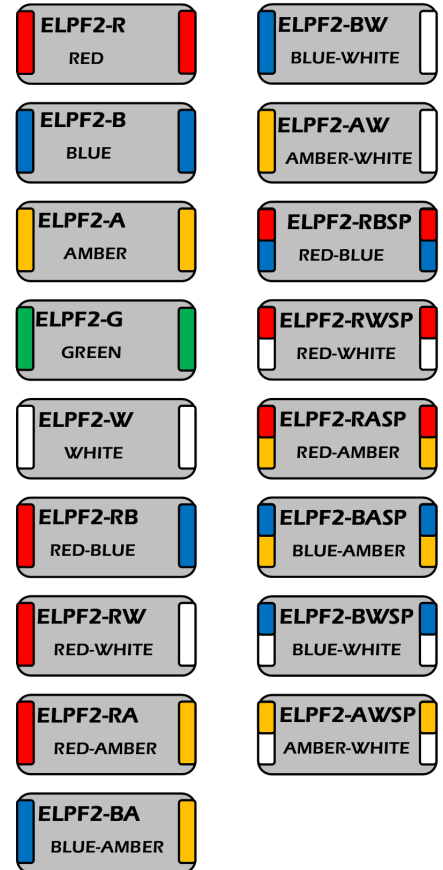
ELPF2-R
RED

ELPF2-B
BLUE

ELPF2-A
AMBER

ELPF2-G
GREEN

ELPF2-W
WHITE

ELPF2-RB
RED-BLUE

ELPF2-RW
RED-WHITE

ELPF2-RA
RED-AMBER

ELPF2-BA
BLUE-AMBER

ELPF2-BW
BLUE-WHITE

ELPF2-AW
AMBER-WHITE

ELPF2-RBSP
RED-BLUE

ELPF2-RWSP
RED-WHITE

ELPF2-RASP
RED-AMBER

ELPF2-BASP
BLUE-AMBER

ELPF2-BWSP
BLUE-WHITE

ELPF2-AWSP
AMBER-WHITE